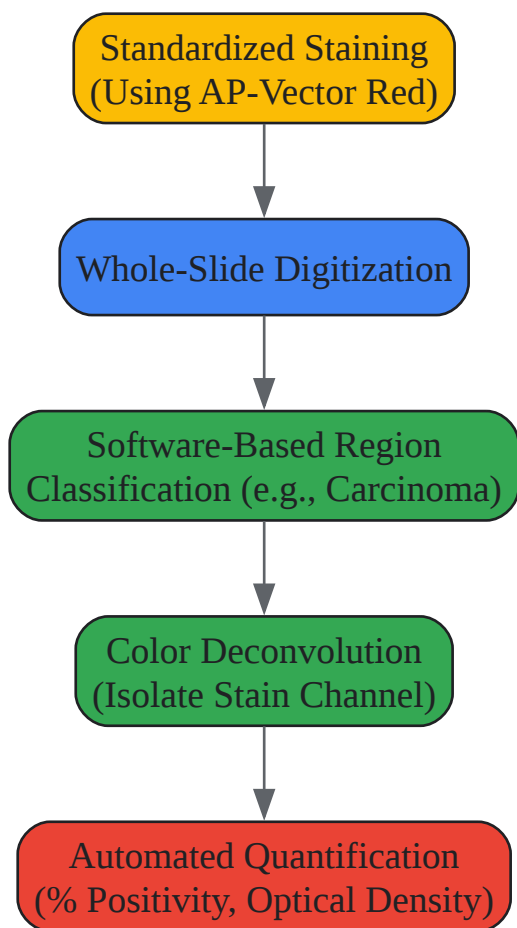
Standardized Staining
(Using AP-Vector Red)

Whole-Slide Digitization

Software-Based Region
Classification (e.g., Carcinoma)

Color Deconvolution
(Isolate Stain Channel)

Automated Quantification
(% Positivity, Optical Density)